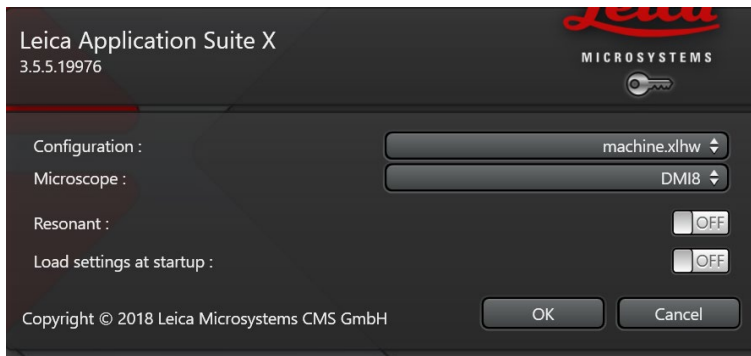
Leica Application Suite X
3.5.5.19976

Leica
MICROSYSTEMS

Configuration :
machine.xlhw
Microscope :
DMI8
Resonant :
OFF
Load settings at startup :
OFF

Copyright © 2018 Leica Microsystems CMS GmbH
OK
Cancel